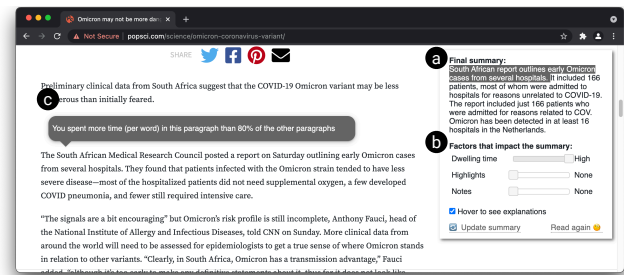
Omicron may not be more dan ×
+
Not Secure | popsci.com/science/omicron-coronavirus-variant/

SHARE

a

Final summary:
South African report outlines early Omicron cases from several hospitals. It included 166 patients, most of whom were admitted to hospitals for reasons unrelated to COVID-19. The report included just 166 patients who were admitted for reasons related to COV. Omicron has been detected in at least 16 hospitals in the Netherlands.

b

Factors that impact the summary:

Dwelling time High

Highlights None

Notes None

Hover to see explanations

Update summary

Read again

Preliminary clinical data from South Africa suggest that the COVID-19 Omicron variant may be less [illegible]ous than initially feared.

c

You spent more time (per word) in this paragraph than 80% of the other paragraphs

The South African Medical Research Council posted a report on Saturday outlining early Omicron cases from several hospitals. They found that patients infected with the Omicron strain tended to have less severe disease—most of the hospitalized patients did not need supplemental oxygen, a few developed COVID pneumonia, and fewer still required intensive care.

"The signals are a bit encouraging" but Omicron's risk profile is still incomplete, Anthony Fauci, head of the National Institute of Allergy and Infectious Diseases, told CNN on Sunday. More clinical data from around the world will need to be assessed for epidemiologists to get a true sense of where Omicron stands in relation to other variants. "Clearly, in South Africa, Omicron has a transmission advantage," Fauci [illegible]